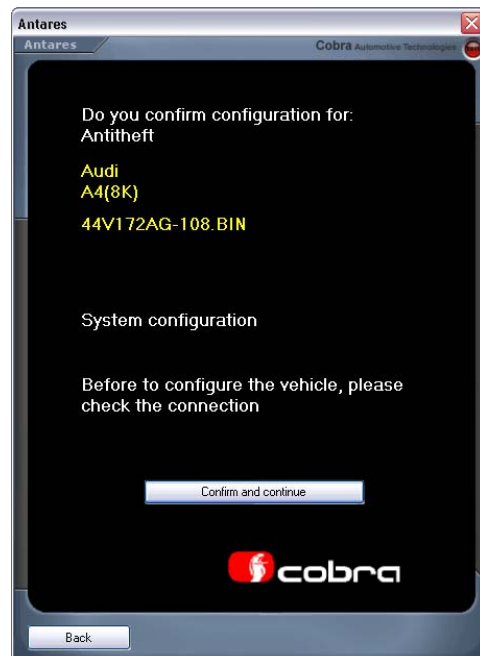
Antares

Antares

Cobra Automotive Technologies

Do you confirm configuration for:
Antitheft

Audi
A4(8K)

44V172AG-108.BIN

System configuration

Before to configure the vehicle, please check the connection

Confirm and continue

cobra

Back